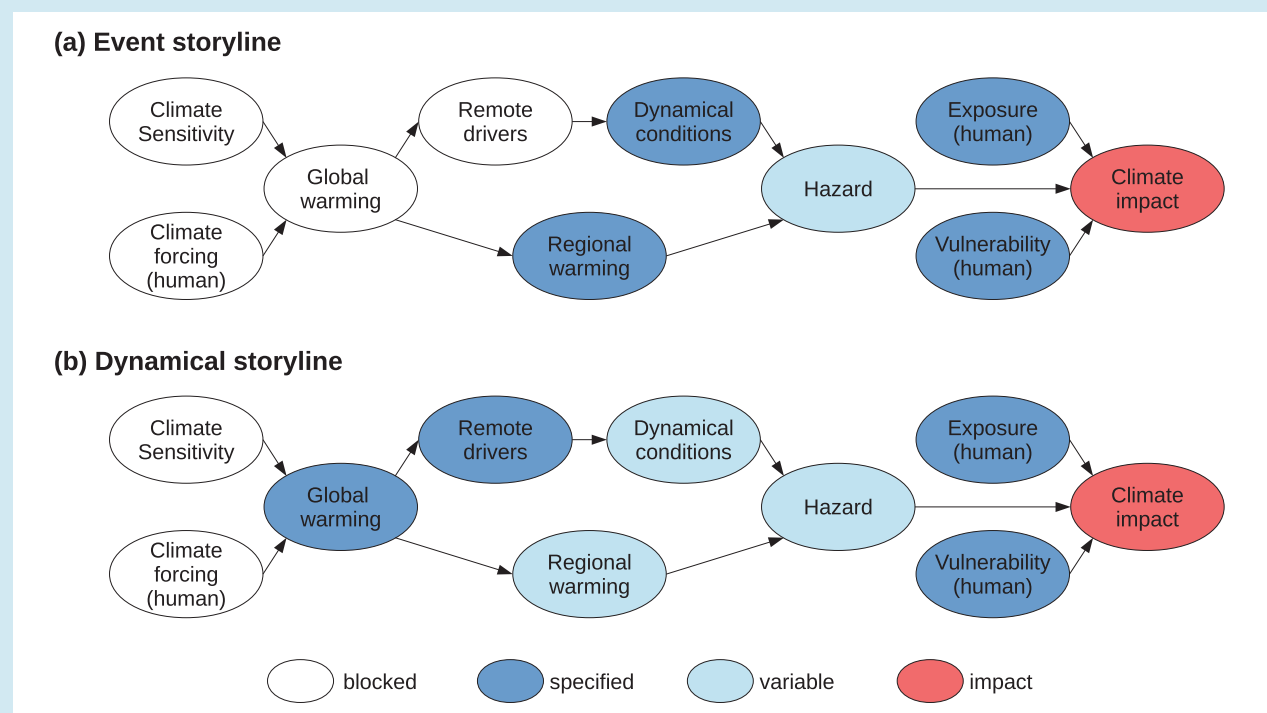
(a) Event storyline

Climate Sensitivity

Climate forcing (human)

Global warming

Remote drivers

Dynamical conditions

Regional warming

Hazard

Exposure (human)

Vulnerability (human)

Climate impact

(b) Dynamical storyline

Climate Sensitivity

Climate forcing (human)

Global warming

Remote drivers

Dynamical conditions

Regional warming

Hazard

Exposure (human)

Vulnerability (human)

Climate impact

blocked specified variable impact